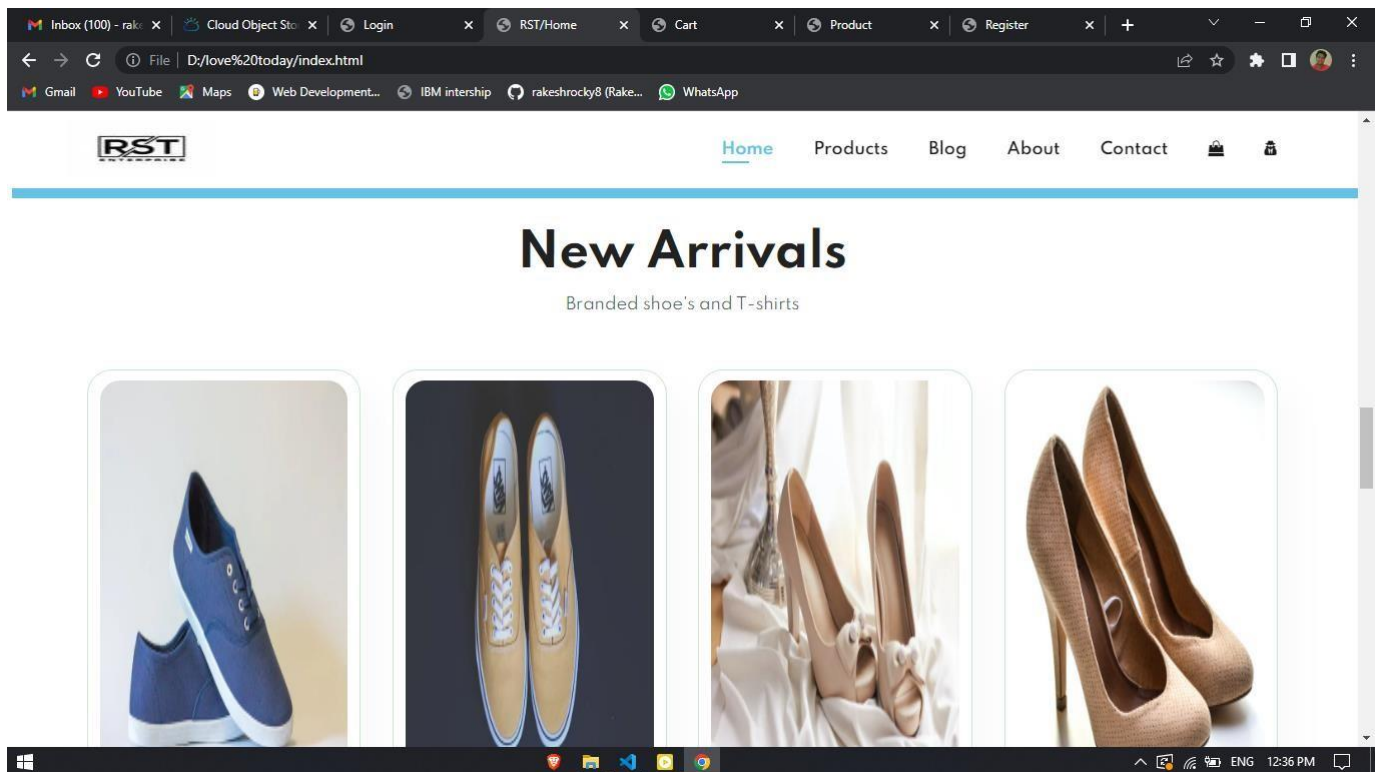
Inbox (100) - rak
Cloud Object Sto
Login
RST/Home
Cart
Product
Register

File | D:/love%20today/index.html

Gmail YouTube Maps Web Development... IBM intership rakeshrocky8 (Rake... WhatsApp

RST

Home Products Blog About Contact

New Arrivals

Branded shoe's and T-shirts

ENG 12:36 PM